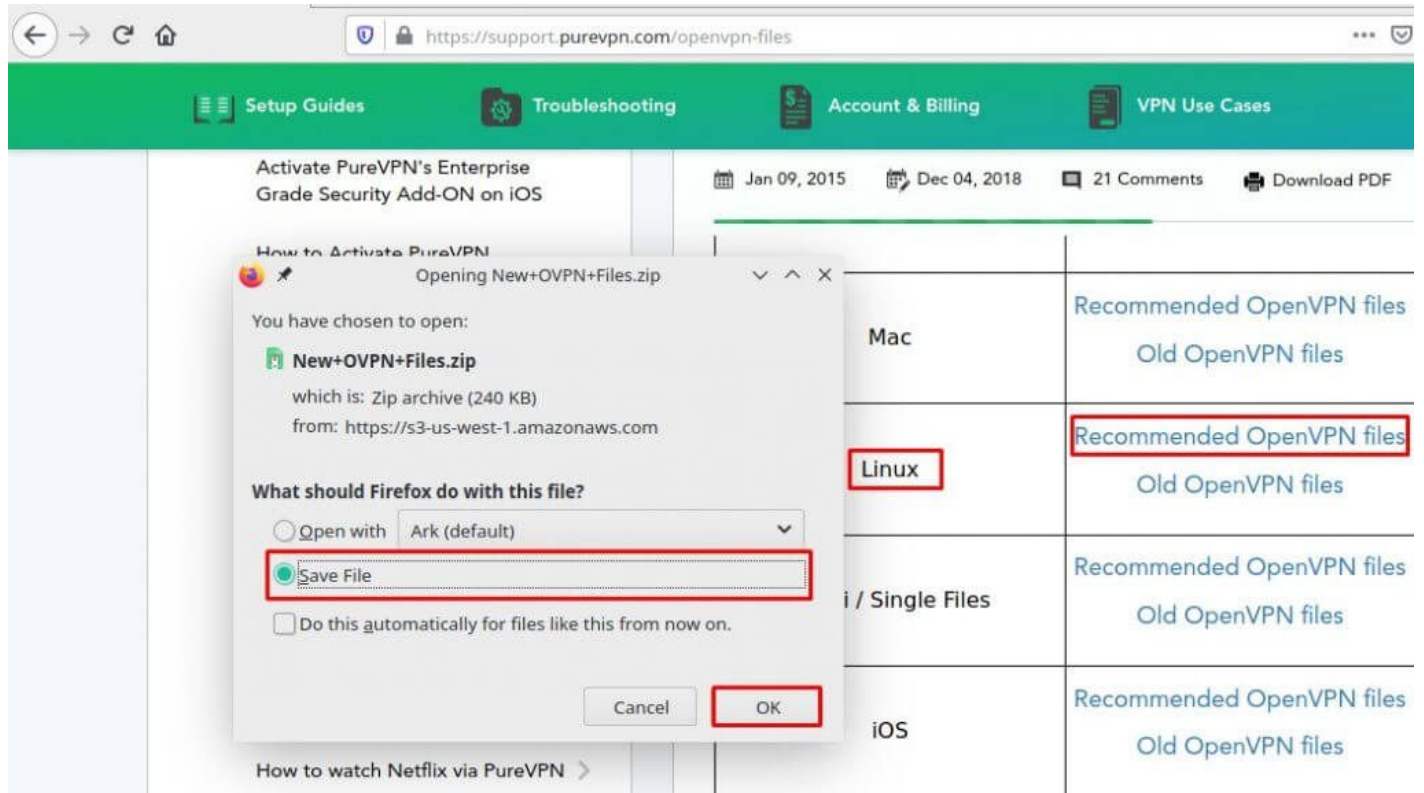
https://support.purevpn.com/openvpn-files

Setup Guides
Troubleshooting
Account & Billing
VPN Use Cases

Activate PureVPN's Enterprise Grade Security Add-ON on iOS

How to Activate PureVPN

Opening New+OVPN+Files.zip

You have chosen to open:

New+OVPN+Files.zip

which is: Zip archive (240 KB)

from: https://s3-us-west-1.amazonaws.com

What should Firefox do with this file?

Open with Ark (default)

Save File

Do this automatically for files like this from now on.

Cancel
OK

How to watch Netflix via PureVPN

Jan 09, 2015
Dec 04, 2018
21 Comments
Download PDF

| | |
|---|---|
| Mac | Recommended OpenVPN files<br>Old OpenVPN files |
| Linux | Recommended OpenVPN files<br>Old OpenVPN files |
| i / Single Files | Recommended OpenVPN files<br>Old OpenVPN files |
| iOS | Recommended OpenVPN files<br>Old OpenVPN files |